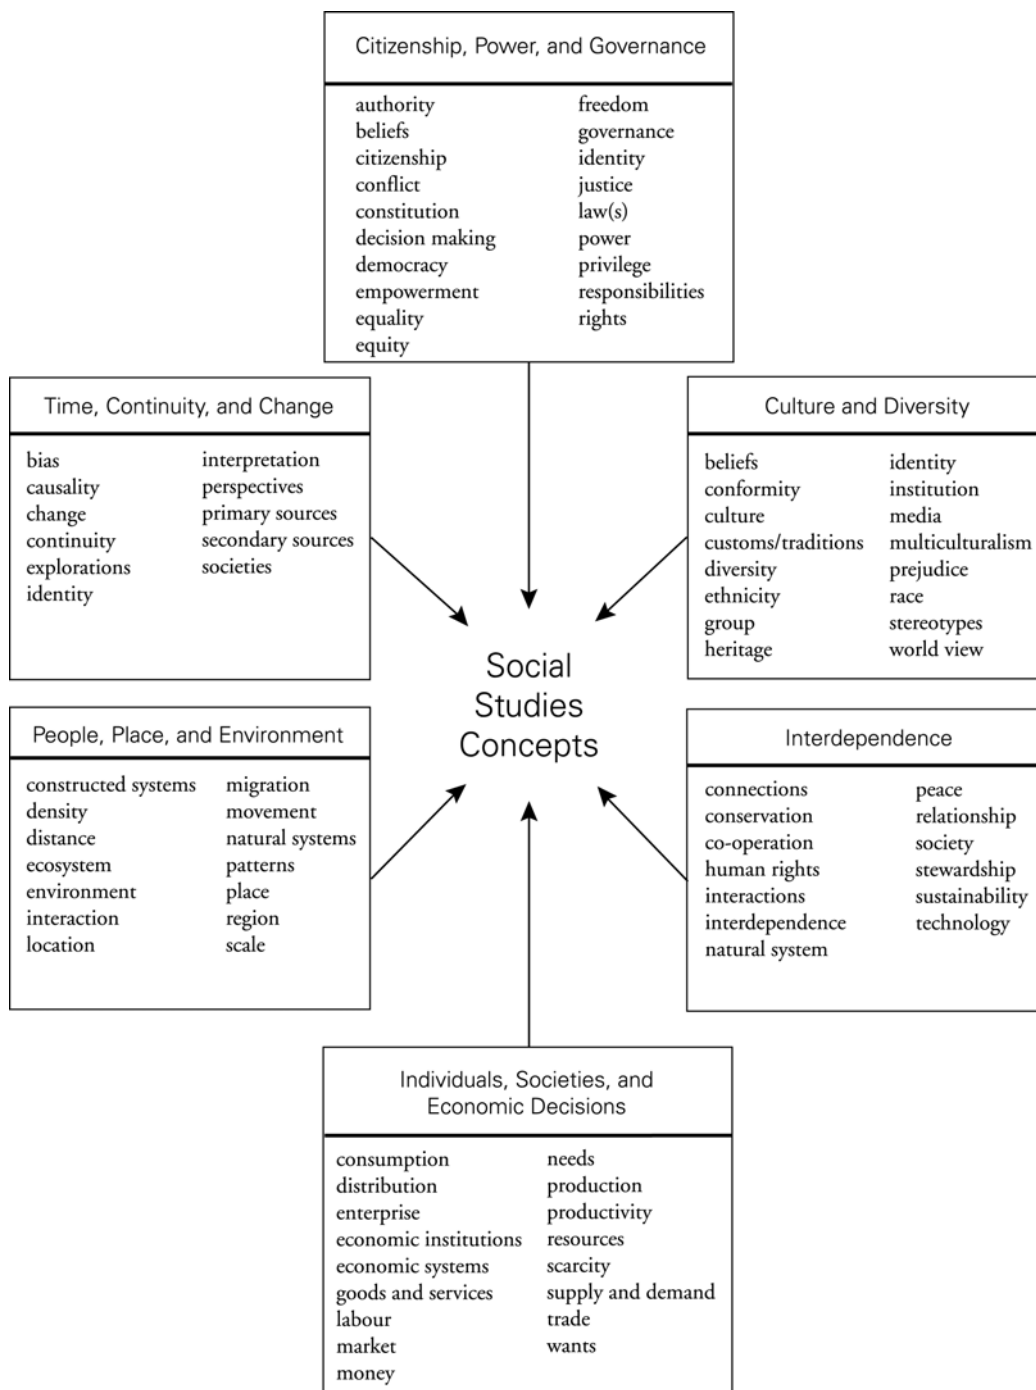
Citizenship, Power, and Governance

authority
beliefs
citizenship
conflict
constitution
decision making
democracy
empowerment
equality
equity

freedom
governance
identity
justice
law(s)
power
privilege
responsibilities
rights

Time, Continuity, and Change

bias
causality
change
continuity
explorations
identity

interpretation
perspectives
primary sources
secondary sources
societies

Culture and Diversity

beliefs
conformity
culture
customs/traditions
diversity
ethnicity
group
heritage

identity
institution
media
multiculturalism
prejudice
race
stereotypes
world view

Social Studies Concepts

People, Place, and Environment

constructed systems
density
distance
ecosystem
environment
interaction
location

migration
movement
natural systems
patterns
place
region
scale

Interdependence

connections
conservation
co-operation
human rights
interactions
interdependence
natural system

peace
relationship
society
stewardship
sustainability
technology

Individuals, Societies, and Economic Decisions

consumption
distribution
enterprise
economic institutions
economic systems
goods and services
labour
market
money

needs
production
productivity
resources
scarcity
supply and demand
trade
wants